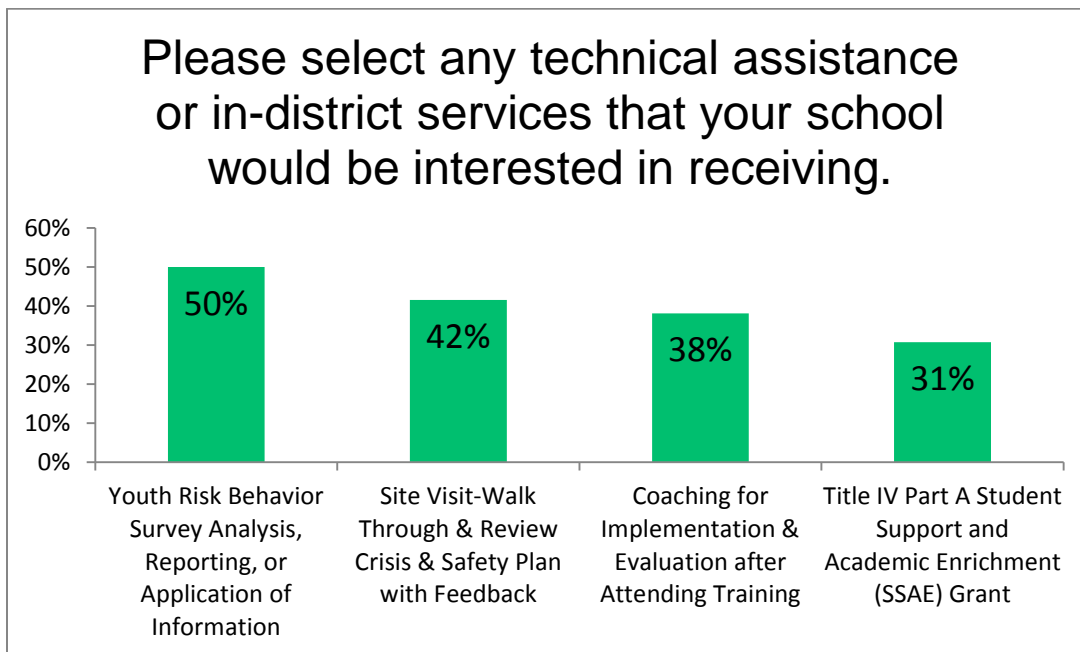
Please select any technical assistance or in-district services that your school would be interested in receiving.

60%
50%
40%
30%
20%
10%
0%

50%
42%
38%
31%

Youth Risk Behavior Survey Analysis, Reporting, or Application of Information

Site Visit-Walk Through & Review Crisis & Safety Plan with Feedback

Coaching for Implementation & Evaluation after Attending Training

Title IV Part A Student Support and Academic Enrichment (SSAE) Grant